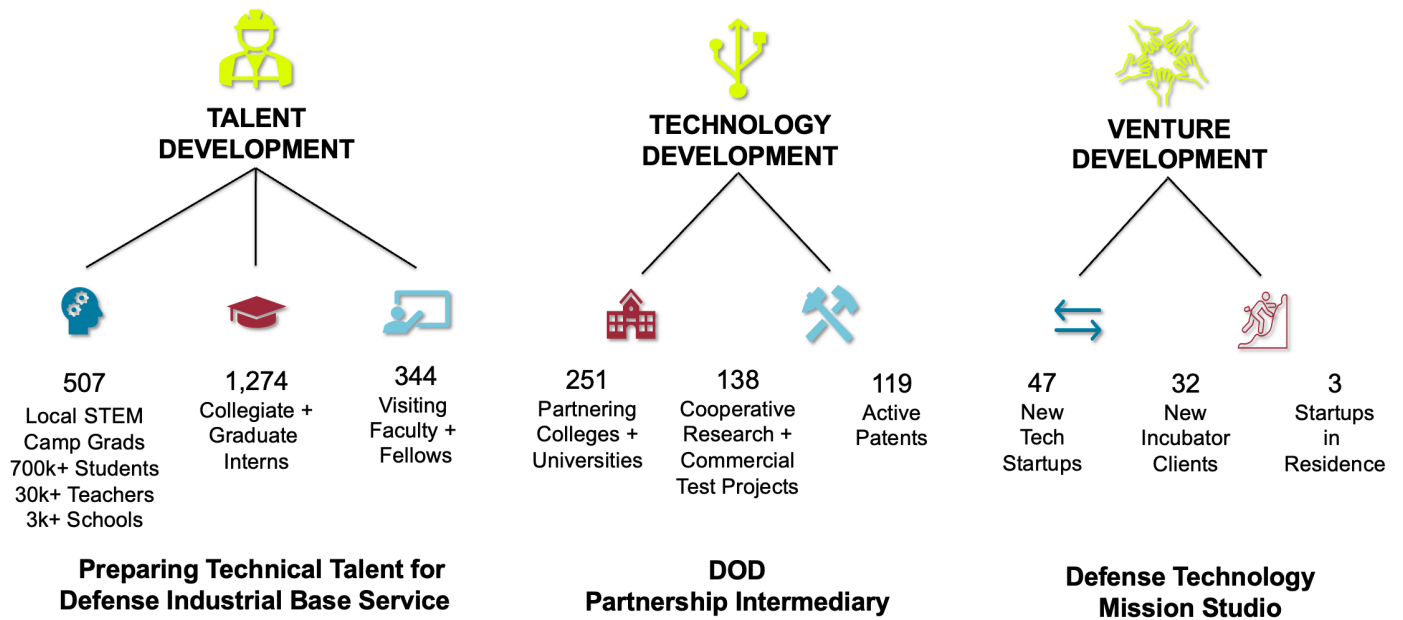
TALENT DEVELOPMENT

507
Local STEM Camp Grads
700k+ Students
30k+ Teachers
3k+ Schools

1,274
Collegiate + Graduate Interns

344
Visiting Faculty + Fellows

Preparing Technical Talent for Defense Industrial Base Service

TECHNOLOGY DEVELOPMENT

251
Partnering Colleges + Universities

138
Cooperative Research + Commercial Test Projects

119
Active Patents

DOD Partnership Intermediary

VENTURE DEVELOPMENT

47
New Tech Startups

32
New Incubator Clients

3
Startups in Residence

Defense Technology Mission Studio